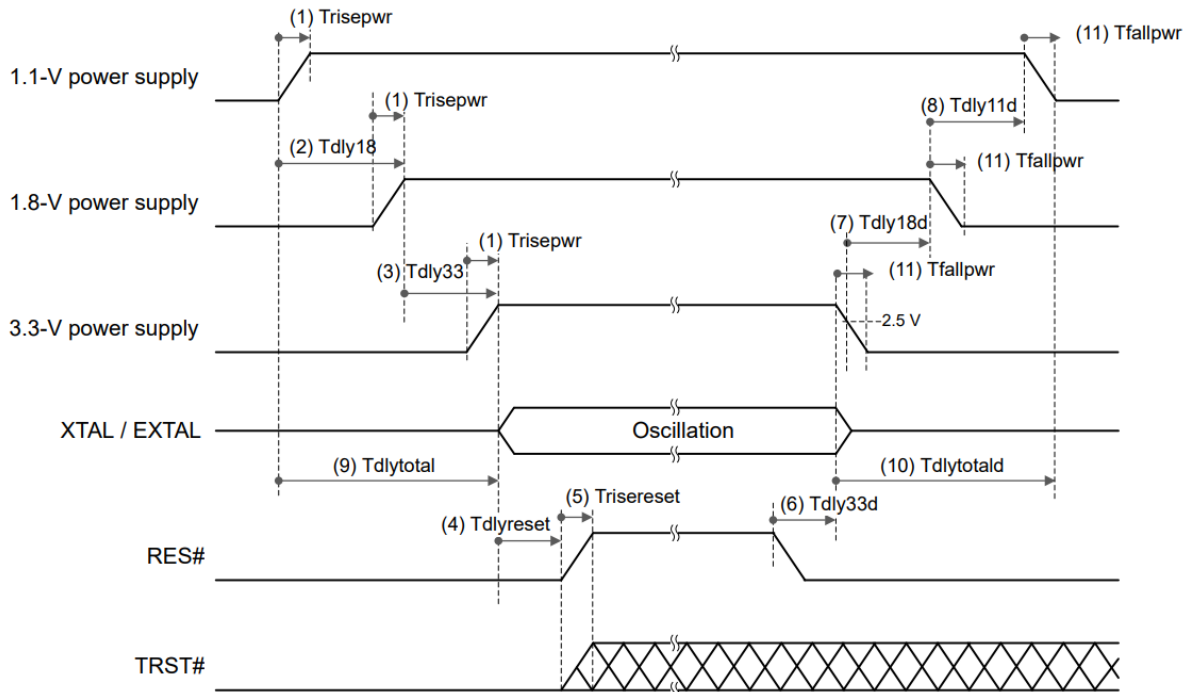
(1) Trisepwr

(11) Tfallpwr

1.1-V power supply

(1) Trisepwr

(8) Tdly11d

(2) Tdly18

(11) Tfallpwr

1.8-V power supply

(1) Trisepwr

(7) Tdly18d

(3) Tdly33

(11) Tfallpwr

3.3-V power supply

2.5 V

XTAL / EXTAL

Oscillation

(9) Tdlytotal

(10) Tdlytotald

(5) Trisereset

(4) Tdlyreset

(6) Tdly33d

RES#

TRST#